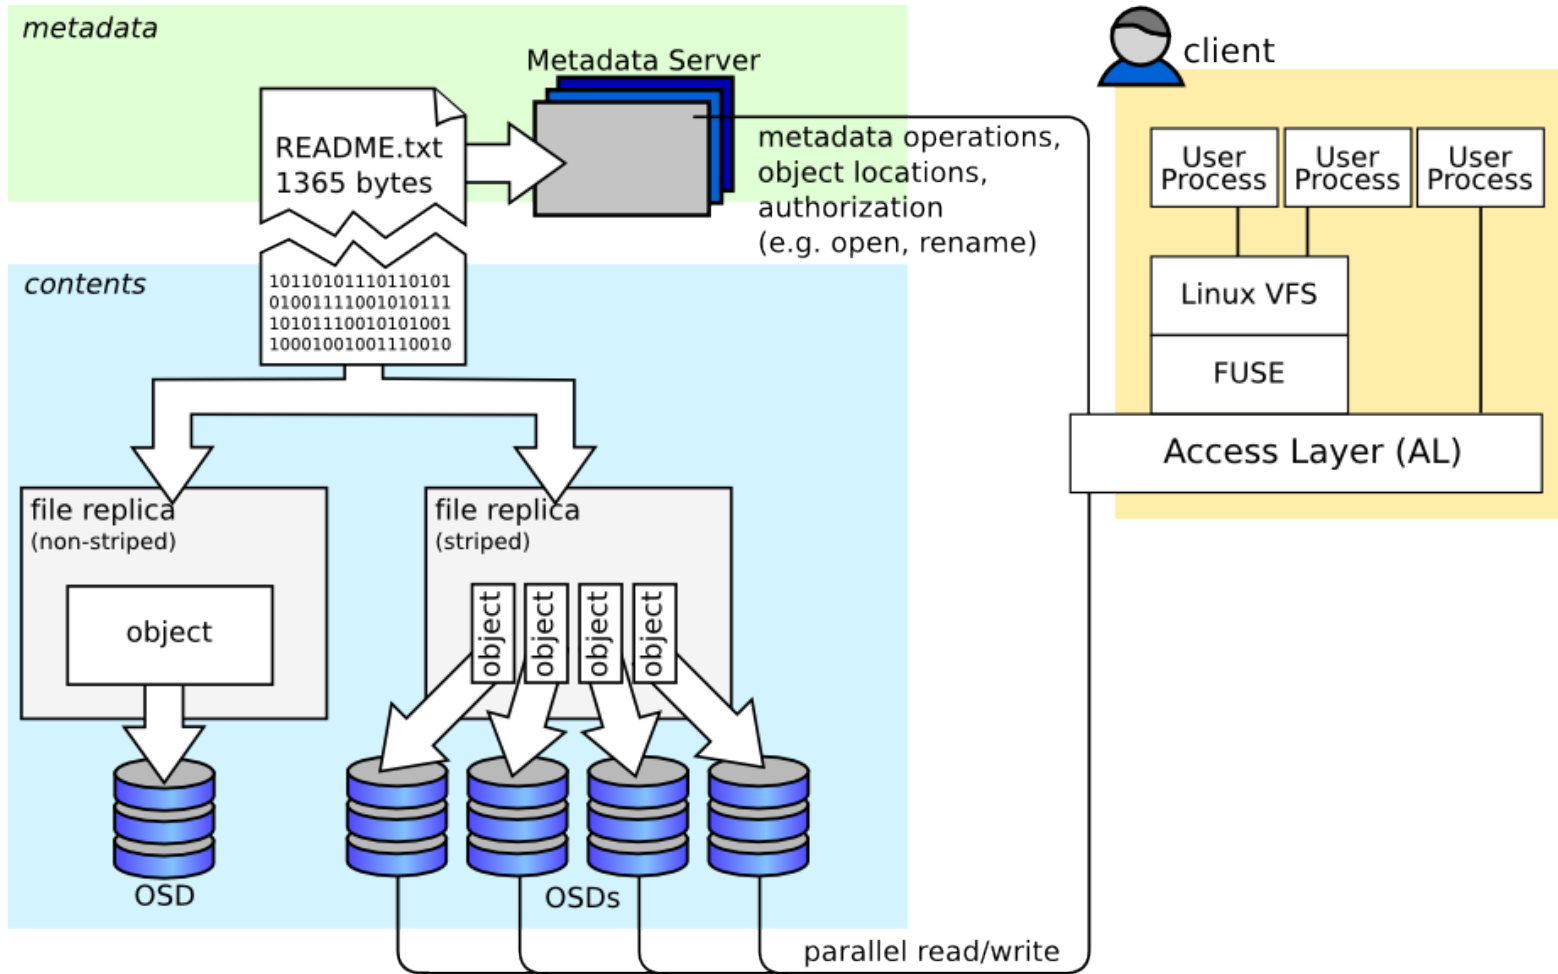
metadata

Metadata Server

README.txt
1365 bytes

metadata operations, object locations, authorization (e.g. open, rename)

client

User Process

User Process

User Process

Linux VFS

FUSE

Access Layer (AL)

contents

10110101110110101
01001111001010111
10101110010101001
10001001001110010

file replica
(non-striped)

object

OSD

file replica
(striped)

object

object

object

object

OSDs

parallel read/write